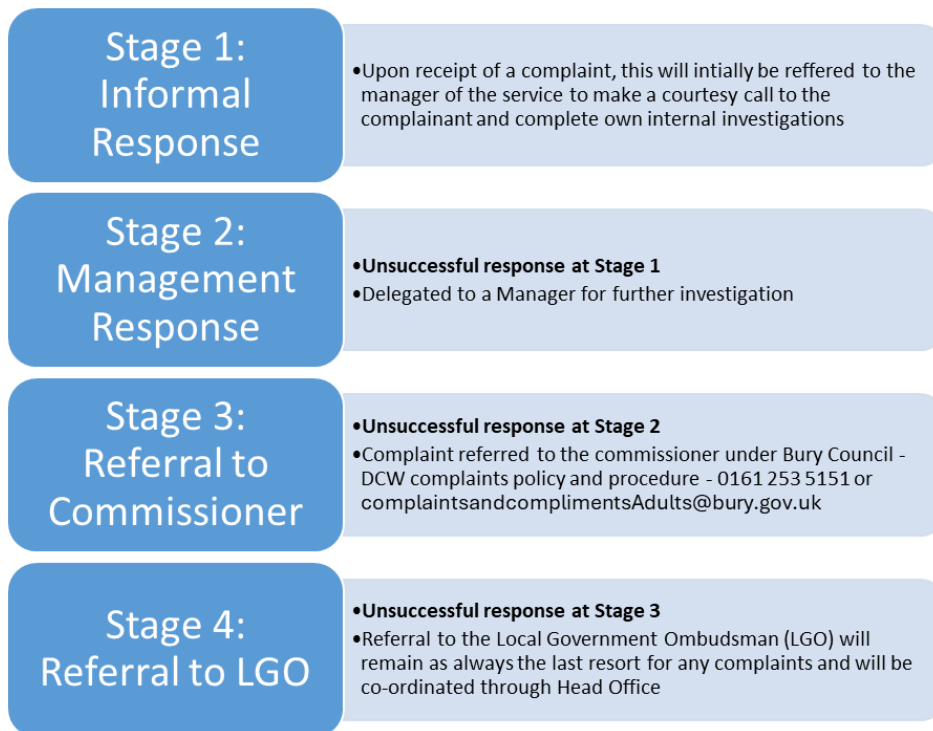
Stage 1: Informal Response

•Upon receipt of a complaint, this will intially be reffered to the manager of the service to make a courtesy call to the complainant and complete own internal investigations

Stage 2: Management Response

•Unsuccessful response at Stage 1
•Delegated to a Manager for further investigation

Stage 3: Referral to Commissioner

•Unsuccessful response at Stage 2
•Complaint referred to the commissioner under Bury Council - DCW complaints policy and procedure - 0161 253 5151 or complaintsandcomplimentsAdults@bury.gov.uk

Stage 4: Referral to LGO

•Unsuccessful response at Stage 3
•Referral to the Local Government Ombudsman (LGO) will remain as always the last resort for any complaints and will be co-ordinated through Head Office